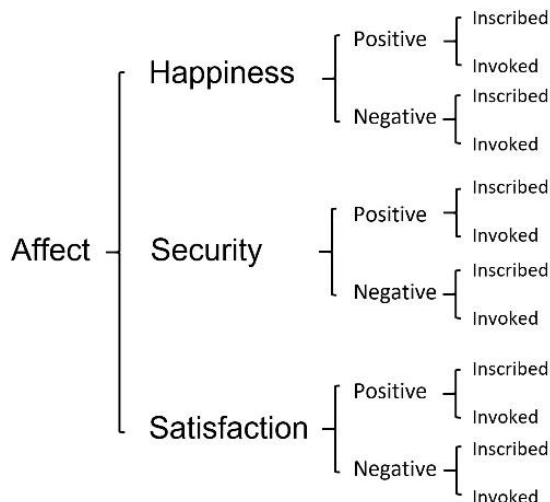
Affect

Happiness
Positive
Inscribed
Invoked
Negative
Inscribed
Invoked

Security
Positive
Inscribed
Invoked
Negative
Inscribed
Invoked

Satisfaction
Positive
Inscribed
Invoked
Negative
Inscribed
Invoked